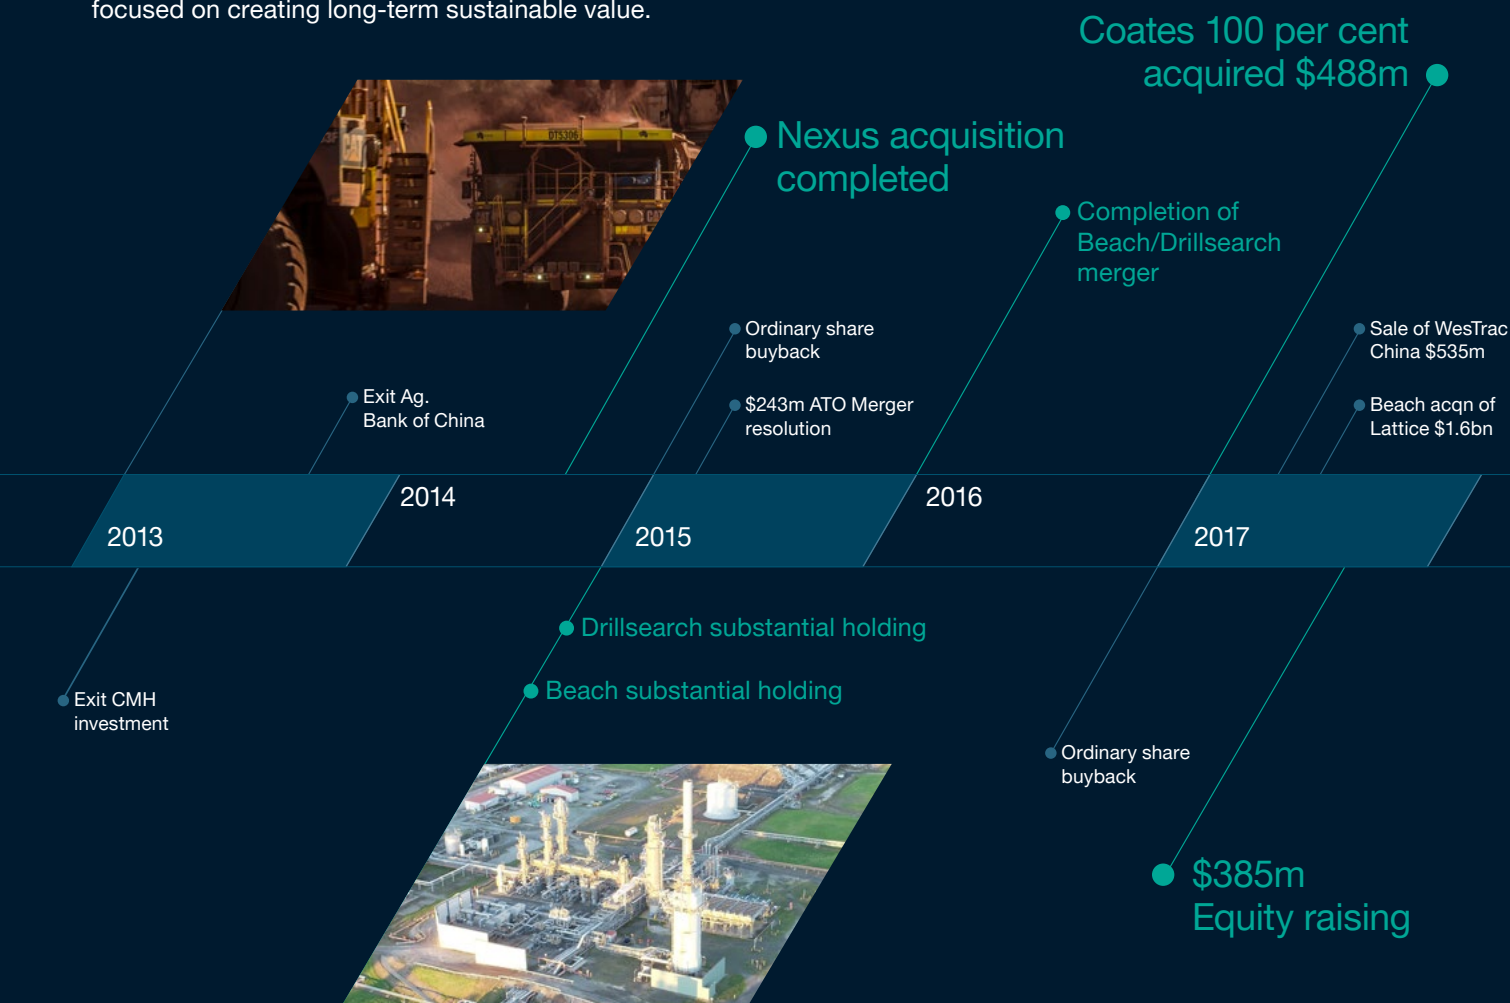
focused on creating long-term sustainable value.

Coates 100 per cent acquired $488m

Nexus acquisition completed

Completion of Beach/Drillsearch merger

Ordinary share buyback

$243m ATO Merger resolution

Sale of WesTrac China $535m

Beach acqn of Lattice $1.6bn

Exit Ag. Bank of China

2013

2014

2015

2016

2017

Drillsearch substantial holding

Beach substantial holding

Exit CMH investment

Ordinary share buyback

$385m Equity raising